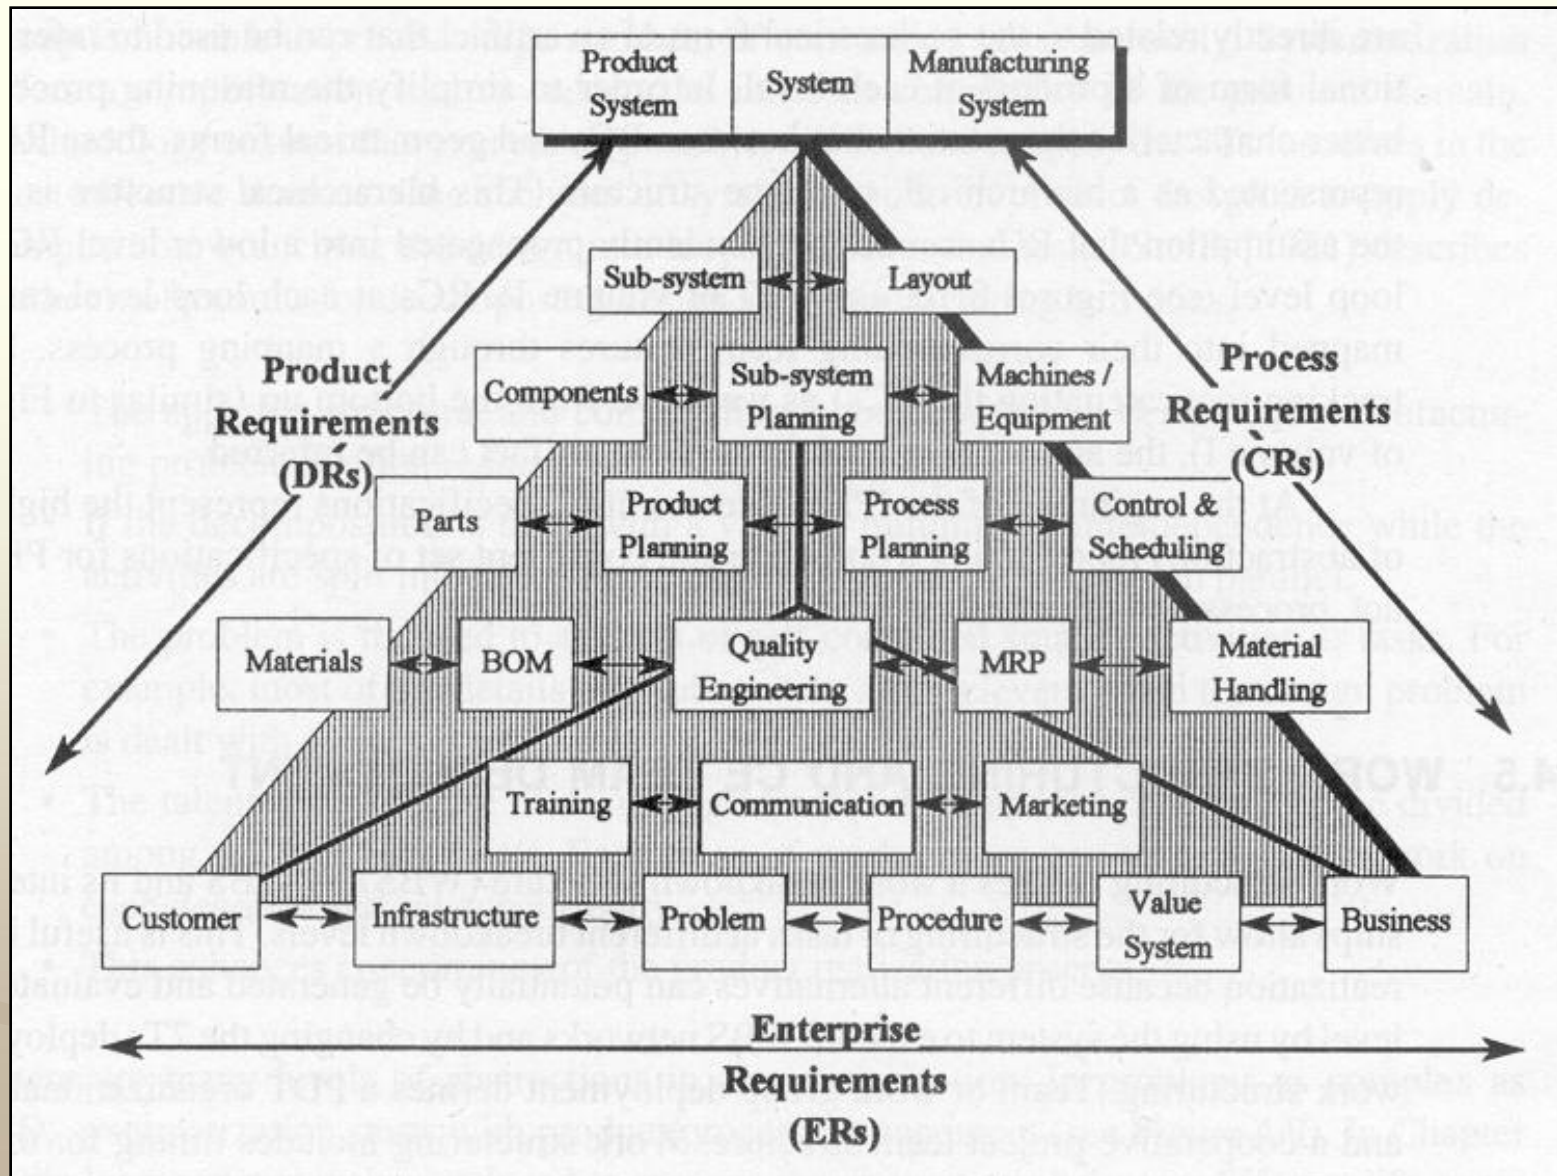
Product System

System

Manufacturing System

Sub-system

Layout

Product Requirements (DRs)

Components

Sub-system Planning

Machines / Equipment

Process Requirements (CRs)

Parts

Product Planning

Process Planning

Control & Scheduling

Materials

BOM

Quality Engineering

MRP

Material Handling

Training

Communication

Marketing

Customer

Infrastructure

Problem

Procedure

Value System

Business

Enterprise Requirements (ERs)